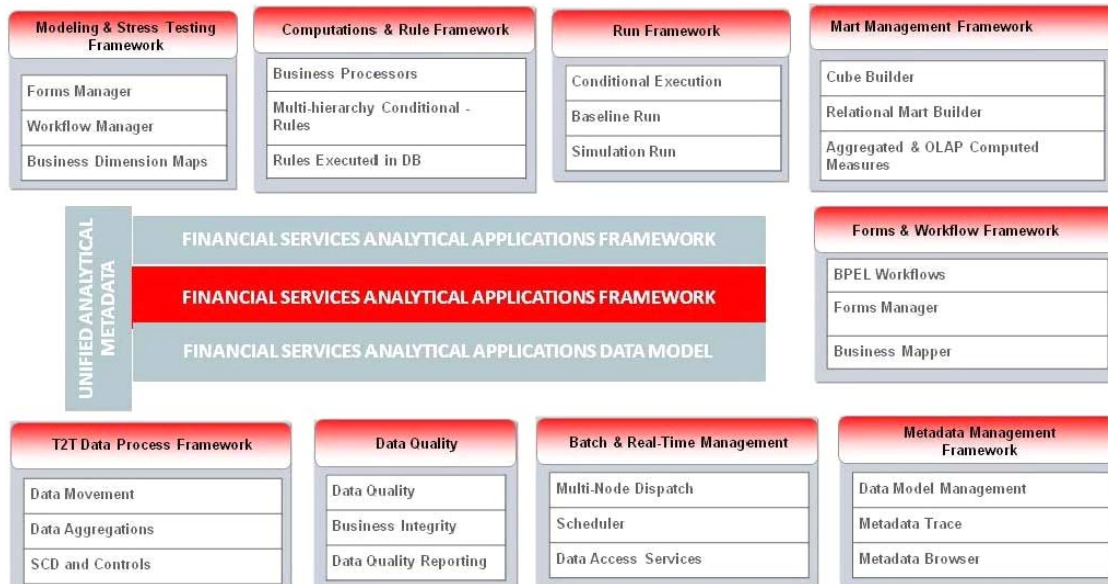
Modeling & Stress Testing Framework

Forms Manager

Workflow Manager

Business Dimension Maps

Computations & Rule Framework

Business Processors

Multi-hierarchy Conditional - Rules

Rules Executed in DB

Run Framework

Conditional Execution

Baseline Run

Simulation Run

Mart Management Framework

Cube Builder

Relational Mart Builder

Aggregated & OLAP Computed Measures

UNIFIED ANALYTICAL METADATA

FINANCIAL SERVICES ANALYTICAL APPLICATIONS FRAMEWORK

FINANCIAL SERVICES ANALYTICAL APPLICATIONS FRAMEWORK

FINANCIAL SERVICES ANALYTICAL APPLICATIONS DATA MODEL

Forms & Workflow Framework

BPEL Workflows

Forms Manager

Business Mapper

T2T Data Process Framework

Data Movement

Data Aggregations

SCD and Controls

Data Quality

Data Quality

Business Integrity

Data Quality Reporting

Batch & Real-Time Management

Multi-Node Dispatch

Scheduler

Data Access Services

Metadata Management Framework

Data Model Management

Metadata Trace

Metadata Browser